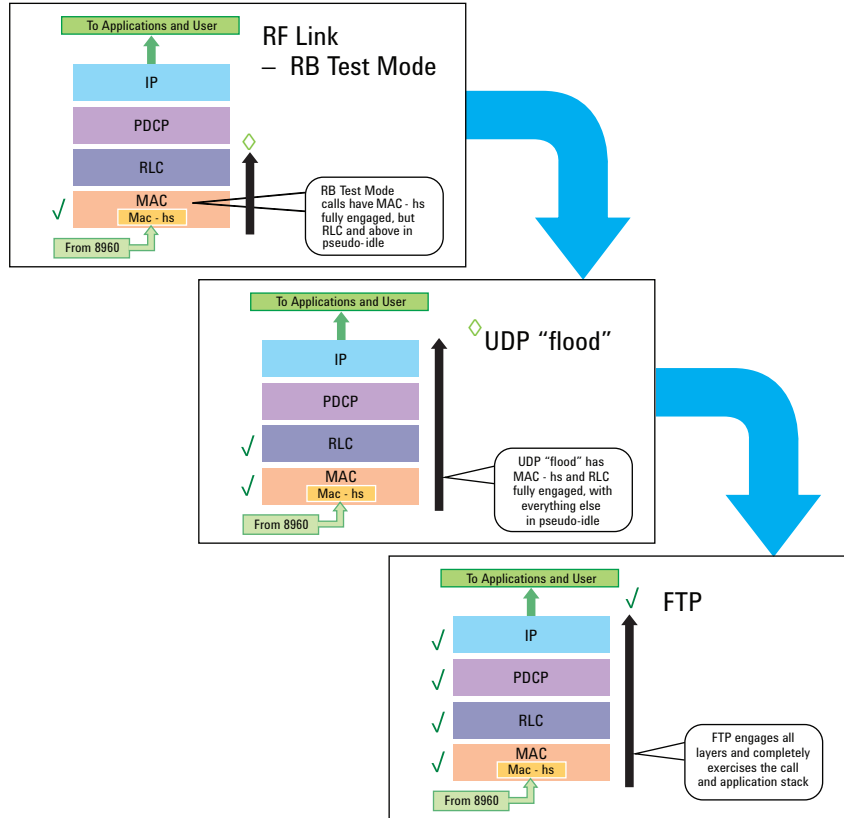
To Applications and User

RF Link
– RB Test Mode

IP

PDCP

RLC

√ MAC
Mac - hs

From 8960

RB Test Mode calls have MAC - hs fully engaged, but RLC and above in pseudo-idle

To Applications and User

UDP "flood"

IP

PDCP

√ RLC

√ MAC
Mac - hs

From 8960

UDP "flood" has MAC - hs and RLC fully engaged, with everything else in pseudo-idle

To Applications and User

√ FTP

√ IP

√ PDCP

√ RLC

√ MAC
Mac - hs

From 8960

FTP engages all layers and completely exercises the call and application stack